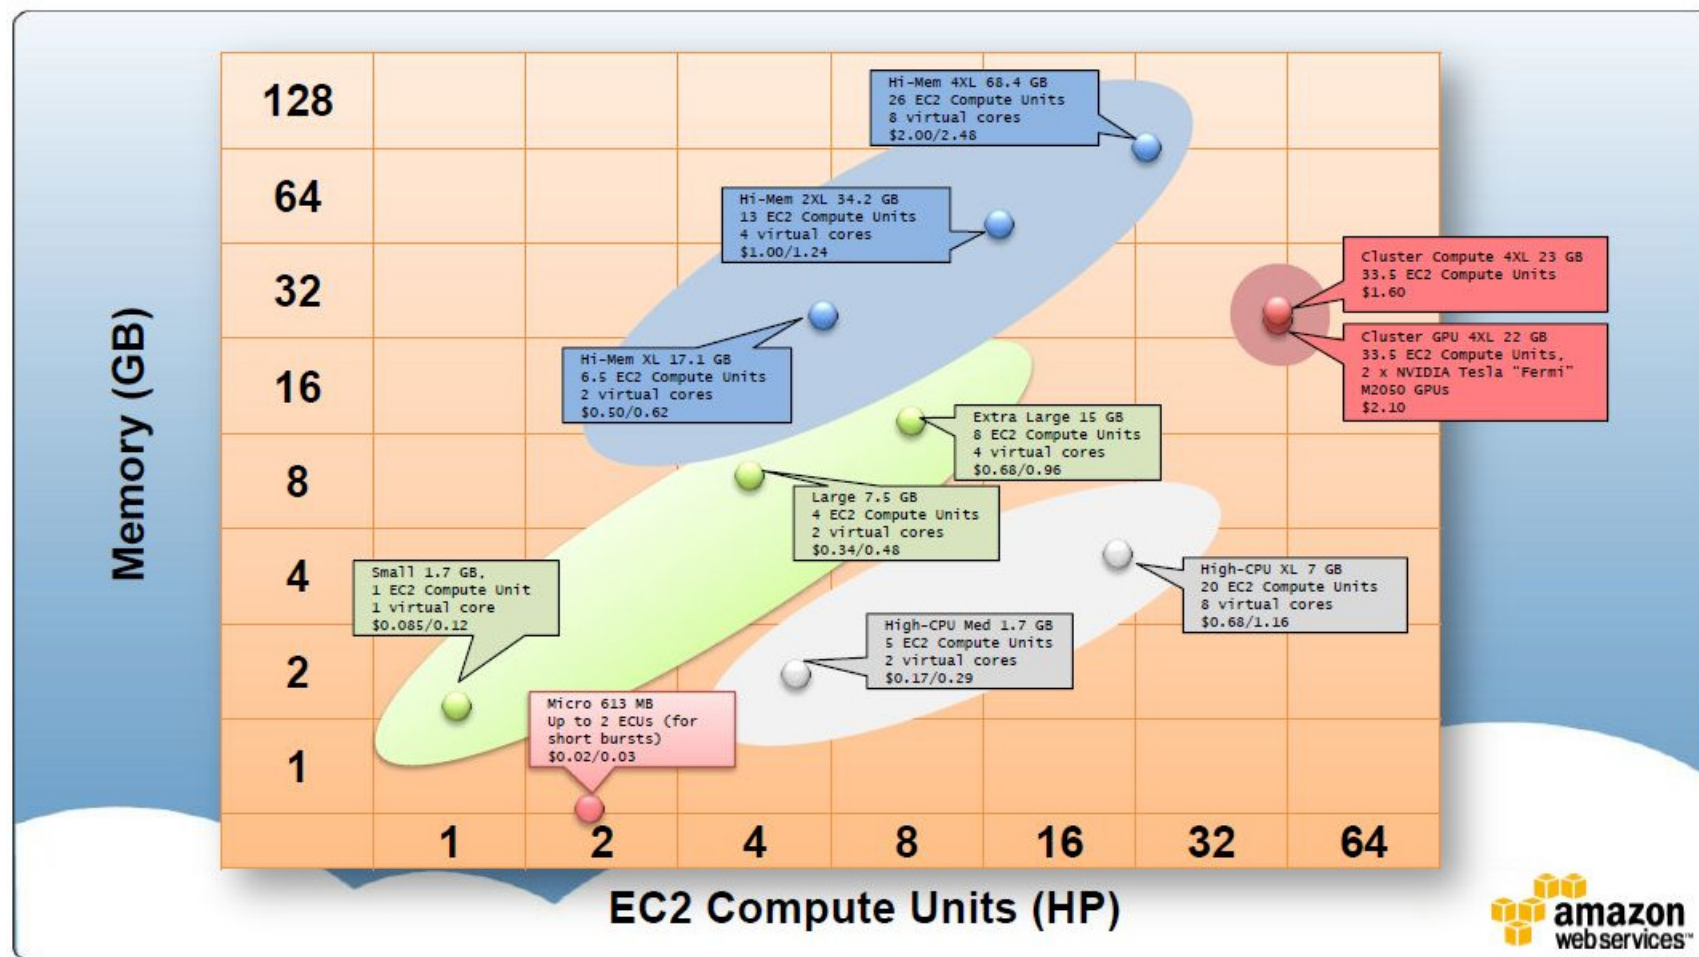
Memory (GB)

128
64
32
16
8
4
2
1

Hi-Mem 4XL 68.4 GB
26 EC2 Compute Units
8 virtual cores
$2.00/2.48

Hi-Mem 2XL 34.2 GB
13 EC2 Compute Units
4 virtual cores
$1.00/1.24

Cluster Compute 4XL 23 GB
33.5 EC2 Compute Units
$1.60

Cluster GPU 4XL 22 GB
33.5 EC2 Compute Units,
2 x NVIDIA Tesla "Fermi" M2050 GPUs
$2.10

Hi-Mem XL 17.1 GB
6.5 EC2 Compute Units
2 virtual cores
$0.50/0.62

Extra Large 15 GB
8 EC2 Compute Units
4 virtual cores
$0.68/0.96

Large 7.5 GB
4 EC2 Compute Units
2 virtual cores
$0.34/0.48

Small 1.7 GB,
1 EC2 Compute Unit
1 virtual core
$0.085/0.12

High-CPU XL 7 GB
20 EC2 Compute Units
8 virtual cores
$0.68/1.16

High-CPU Med 1.7 GB
5 EC2 Compute Units
2 virtual cores
$0.17/0.29

Micro 613 MB
Up to 2 ECUs (for short bursts)
$0.02/0.03

1 2 4 8 16 32 64

EC2 Compute Units (HP)

amazon webservices™